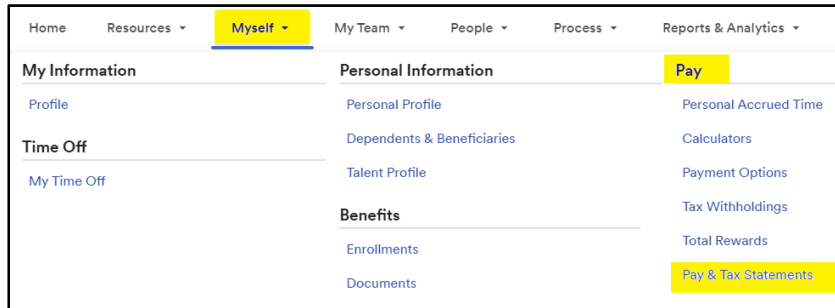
Home Resources ▾ Myself ▾ My Team ▾ People ▾ Process ▾ Reports & Analytics ▾

My Information

Profile

Time Off

My Time Off

Personal Information

Personal Profile

Dependents & Beneficiaries

Talent Profile

Benefits

Enrollments

Documents

Pay

Personal Accrued Time

Calculators

Payment Options

Tax Withholdings

Total Rewards

Pay & Tax Statements